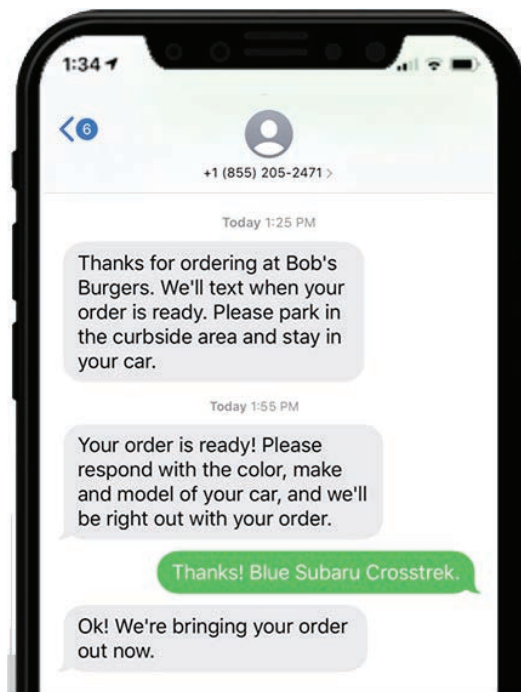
1:34

6

+1 (855) 205-2471 >

Today 1:25 PM

Thanks for ordering at Bob's Burgers. We'll text when your order is ready. Please park in the curbside area and stay in your car.

Today 1:55 PM

Your order is ready! Please respond with the color, make and model of your car, and we'll be right out with your order.

Thanks! Blue Subaru Crosstrek.

Ok! We're bringing your order out now.